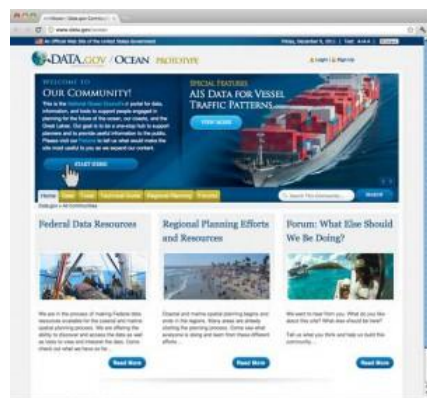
DATA.GOV / OCEAN PROTOTYPE

WELCOME TO
OUR COMMUNITY!

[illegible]

START HERE!

SPECIAL FEATURES
AIS DATA FOR VESSEL TRAFFIC PATTERNS

VIEW MORE

Home

Federal Data Resources

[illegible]

Read More

Regional Planning Efforts and Resources

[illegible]

Read More

Forum: What Else Should We Be Doing?

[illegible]

Read More